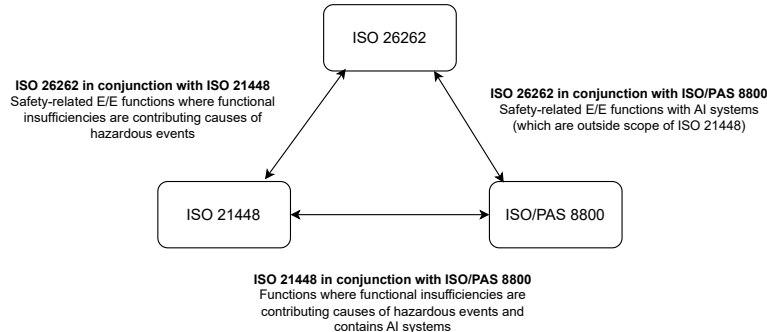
ISO 26262

ISO 26262 in conjunction with ISO 21448
Safety-related E/E functions where functional insufficiencies are contributing causes of hazardous events

ISO 26262 in conjunction with ISO/PAS 8800
Safety-related E/E functions with AI systems (which are outside scope of ISO 21448)

ISO 21448

ISO/PAS 8800

ISO 21448 in conjunction with ISO/PAS 8800
Functions where functional insufficiencies are contributing causes of hazardous events and contains AI systems